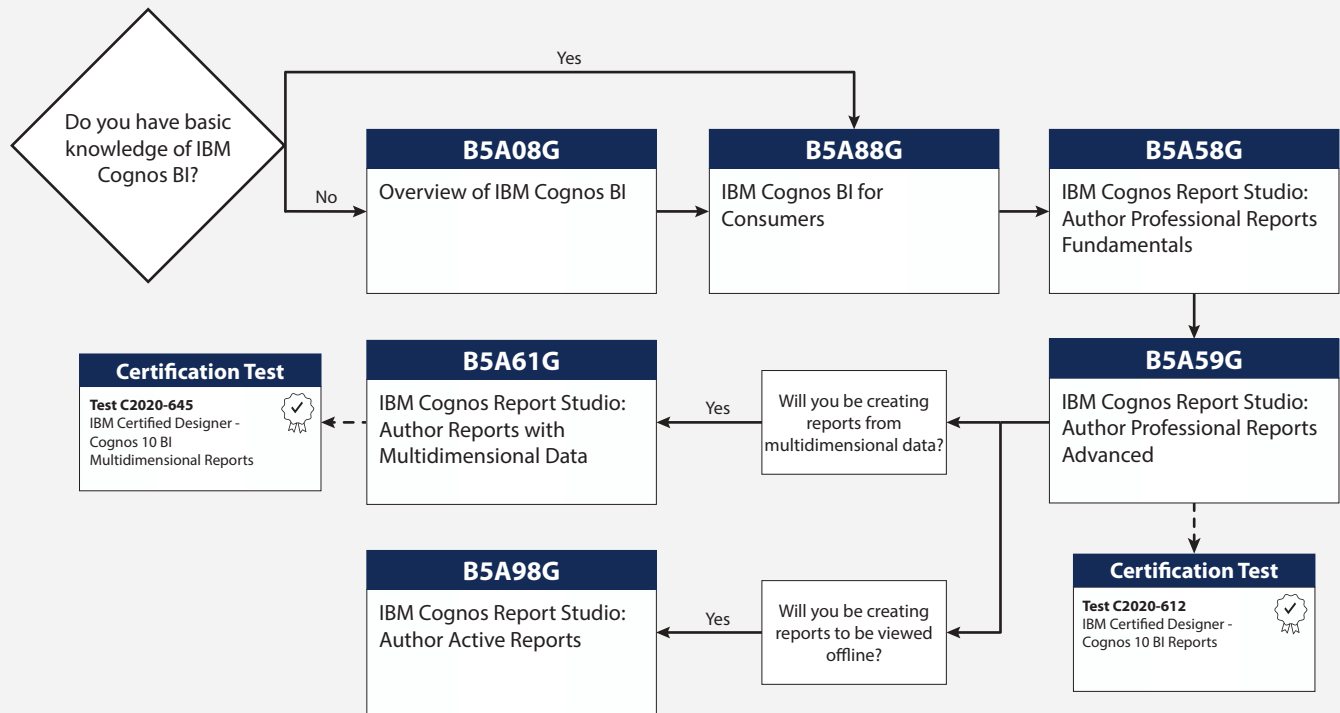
Do you have basic knowledge of IBM Cognos BI?

Yes

No

B5A08G
Overview of IBM Cognos BI

B5A88G
IBM Cognos BI for Consumers

B5A58G
IBM Cognos Report Studio: Author Professional Reports Fundamentals

B5A59G
IBM Cognos Report Studio: Author Professional Reports Advanced

Certification Test
Test C2020-612
IBM Certified Designer - Cognos 10 BI Reports

Will you be creating reports from multidimensional data?

Yes

B5A61G
IBM Cognos Report Studio: Author Reports with Multidimensional Data

Certification Test
Test C2020-645
IBM Certified Designer - Cognos 10 BI Multidimensional Reports

Will you be creating reports to be viewed offline?

Yes

B5A98G
IBM Cognos Report Studio: Author Active Reports